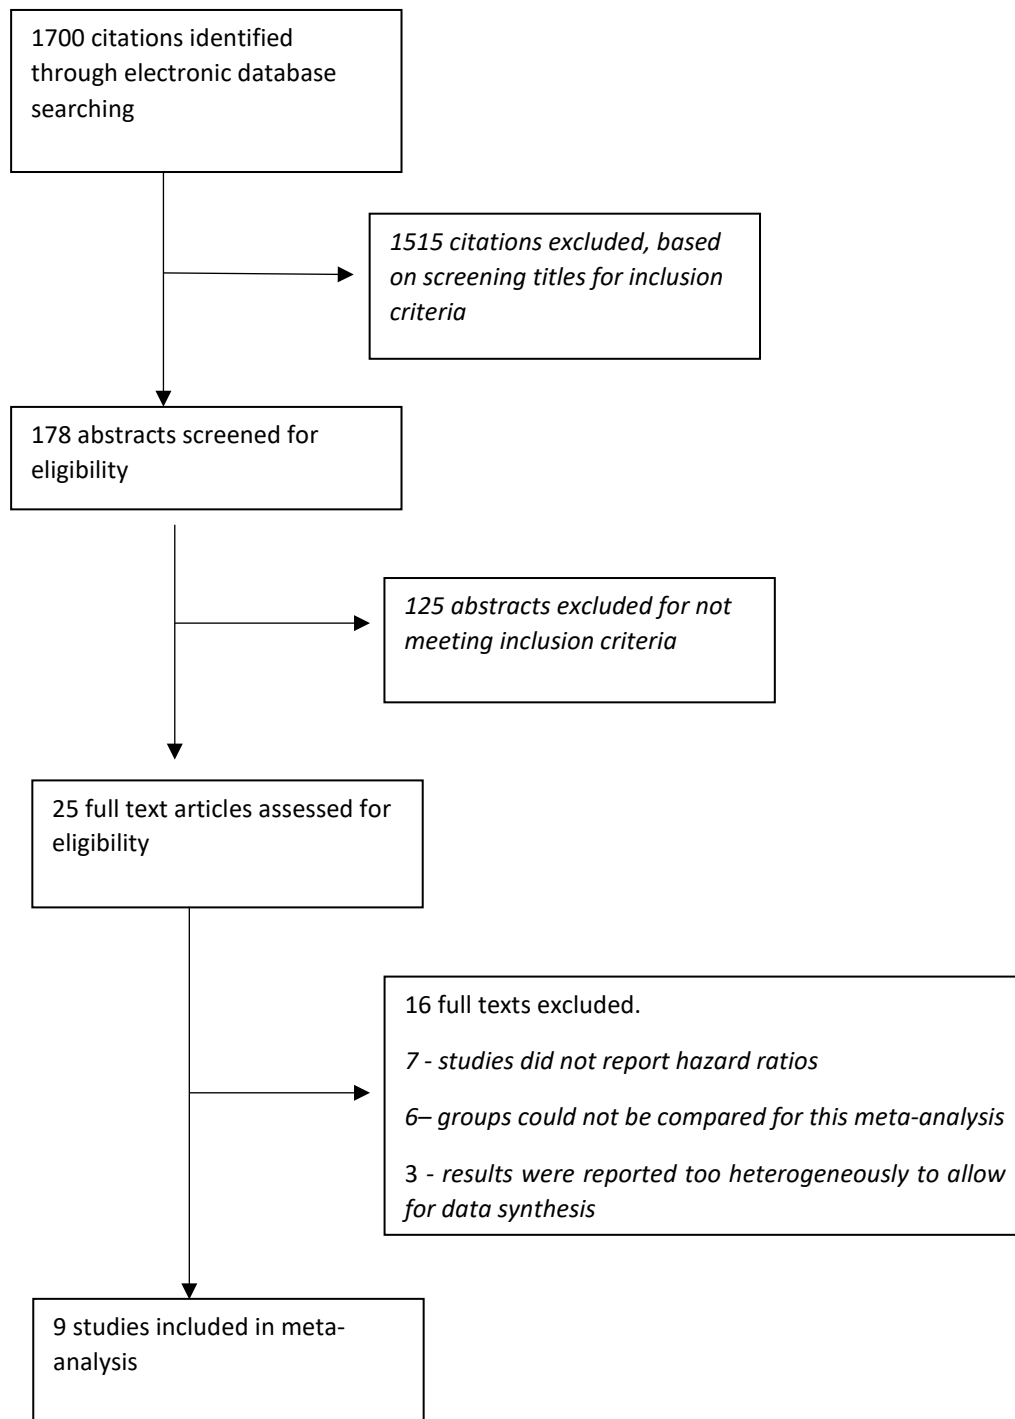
1700 citations identified through electronic database searching

1515 citations excluded, based on screening titles for inclusion criteria

178 abstracts screened for eligibility

125 abstracts excluded for not meeting inclusion criteria

25 full text articles assessed for eligibility

16 full texts excluded.

7 - studies did not report hazard ratios

6– groups could not be compared for this meta-analysis

3 - results were reported too heterogeneously to allow for data synthesis

9 studies included in meta-analysis